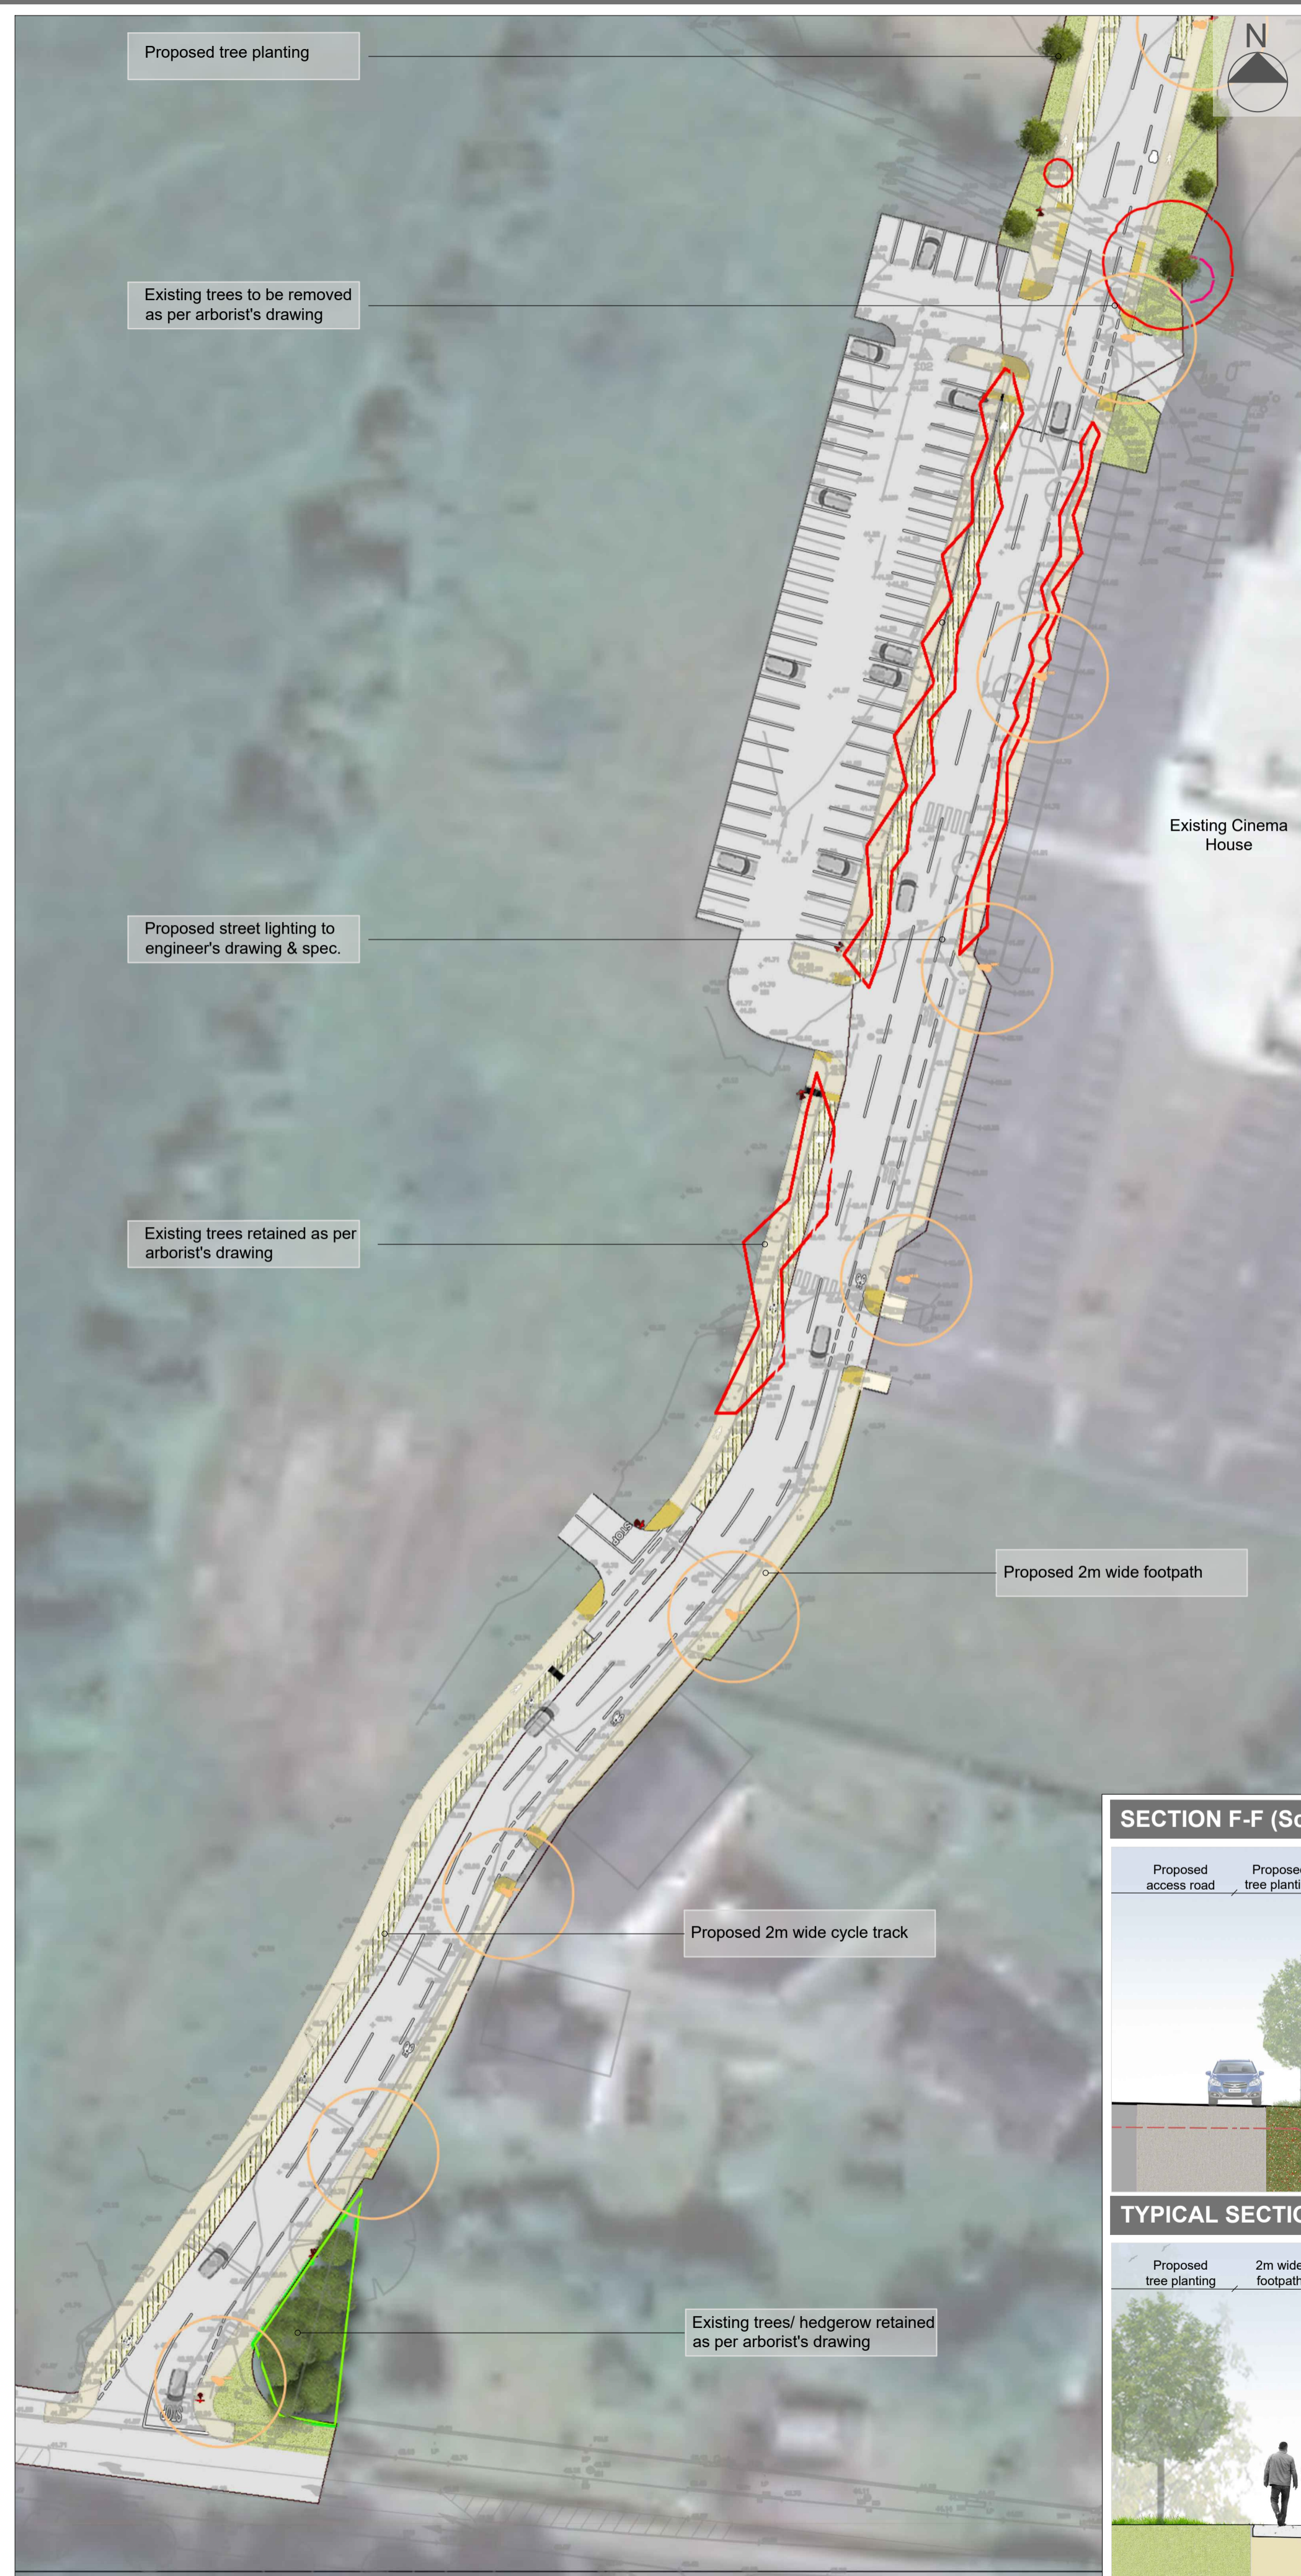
Proposed tree planting

N

Existing trees to be removed as per arborist's drawing

Existing Cinema House

Proposed street lighting to engineer's drawing & spec.

Existing trees retained as per arborist's drawing

Proposed 2m wide footpath

SECTION F-F (Sc

Proposed access road

Propose tree planti

Proposed 2m wide cycle track

TYPICAL SECTIO

Proposed tree planting

2m wide footpath

Existing trees/ hedgerow retained as per arborist's drawing